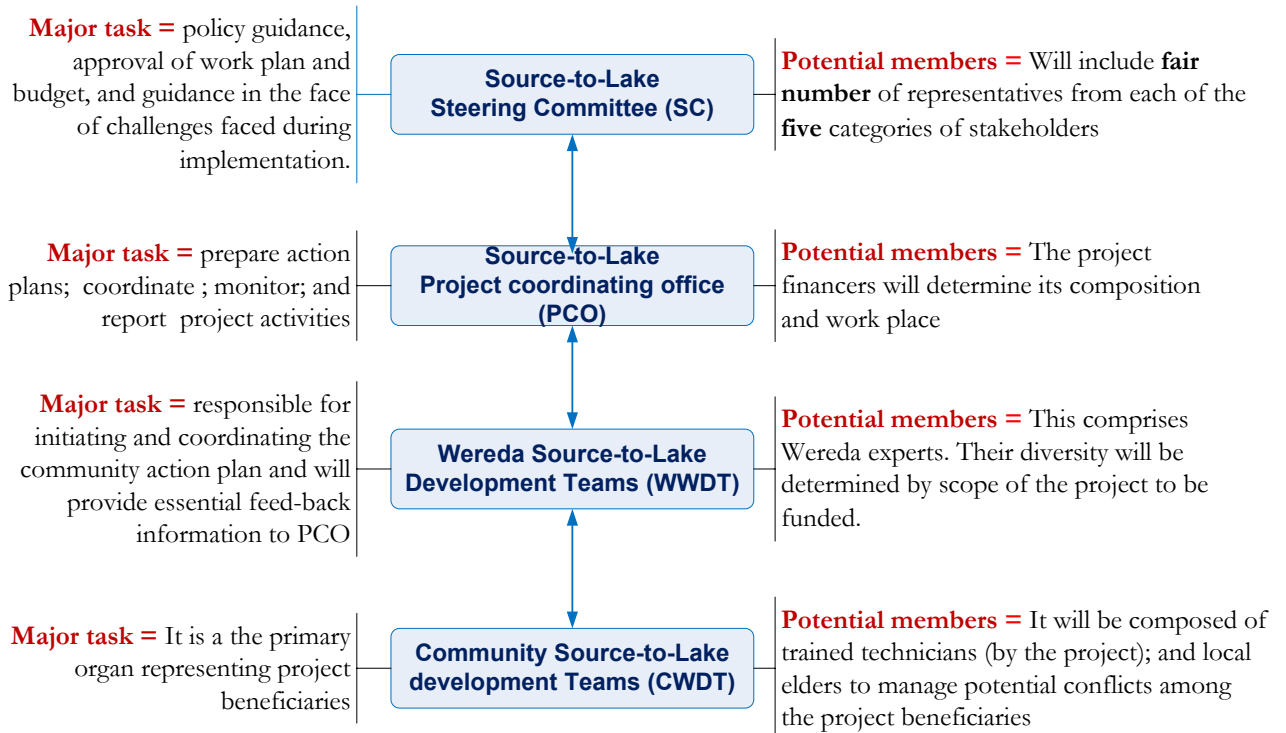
**Major task =** policy guidance, approval of work plan and budget, and guidance in the face of challenges faced during implementation.

**Source-to-Lake Steering Committee (SC)**

**Potential members =** Will include **fair number** of representatives from each of the **five** categories of stakeholders

**Major task =** prepare action plans; coordinate ; monitor; and report project activities

**Source-to-Lake Project coordinating office (PCO)**

**Potential members =** The project financers will determine its composition and work place

**Major task =** responsible for initiating and coordinating the community action plan and will provide essential feed-back information to PCO

**Wereda Source-to-Lake Development Teams (WWDT)**

**Potential members =** This comprises Wereda experts. Their diversity will be determined by scope of the project to be funded.

**Major task =** It is a the primary organ representing project beneficiaries

**Community Source-to-Lake development Teams (CWDT)**

**Potential members =** It will be composed of trained technicians (by the project); and local elders to manage potential conflicts among the project beneficiaries